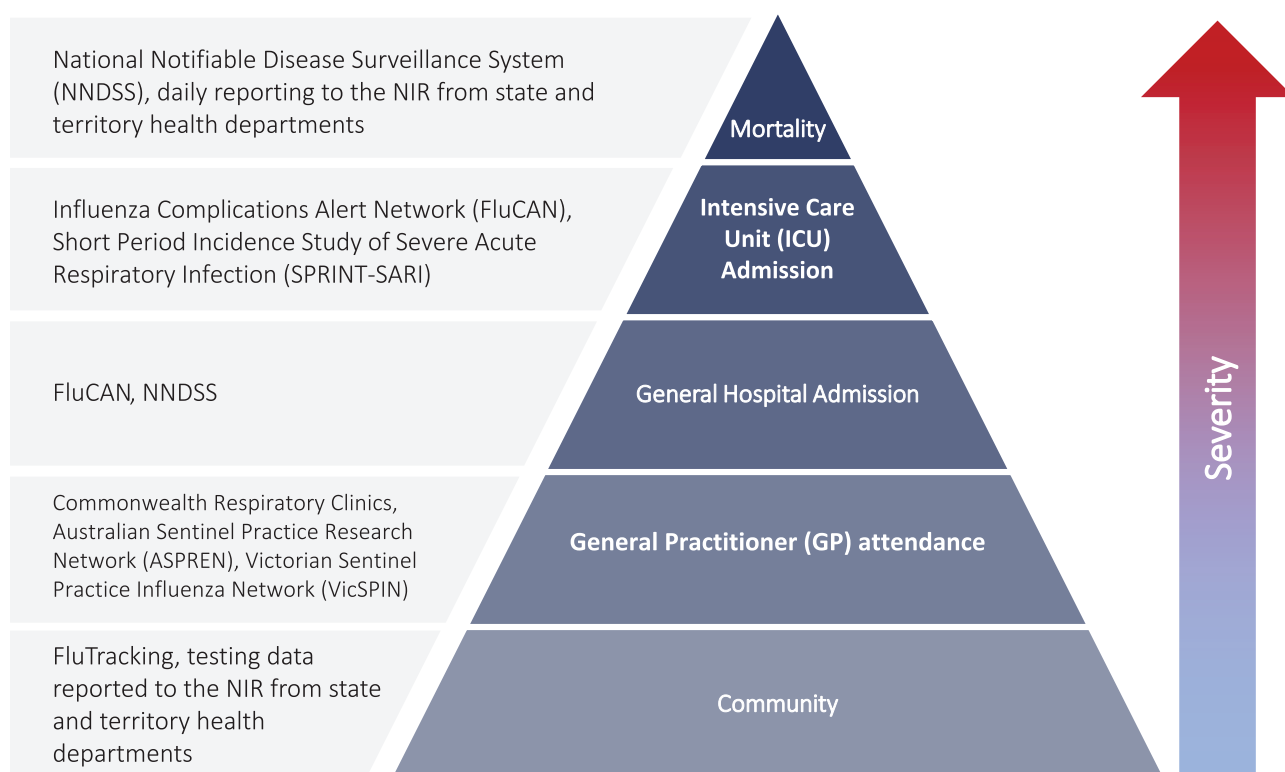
National Notifiable Disease Surveillance System (NNDSS), daily reporting to the NIR from state and territory health departments

Mortality

Influenza Complications Alert Network (FluCAN), Short Period Incidence Study of Severe Acute Respiratory Infection (SPRINT-SARI)

Intensive Care Unit (ICU) Admission

FluCAN, NNDSS

General Hospital Admission

Commonwealth Respiratory Clinics, Australian Sentinel Practice Research Network (ASPREN), Victorian Sentinel Practice Influenza Network (VicSPIN)

General Practitioner (GP) attendance

FluTracking, testing data reported to the NIR from state and territory health departments

Community

Severity